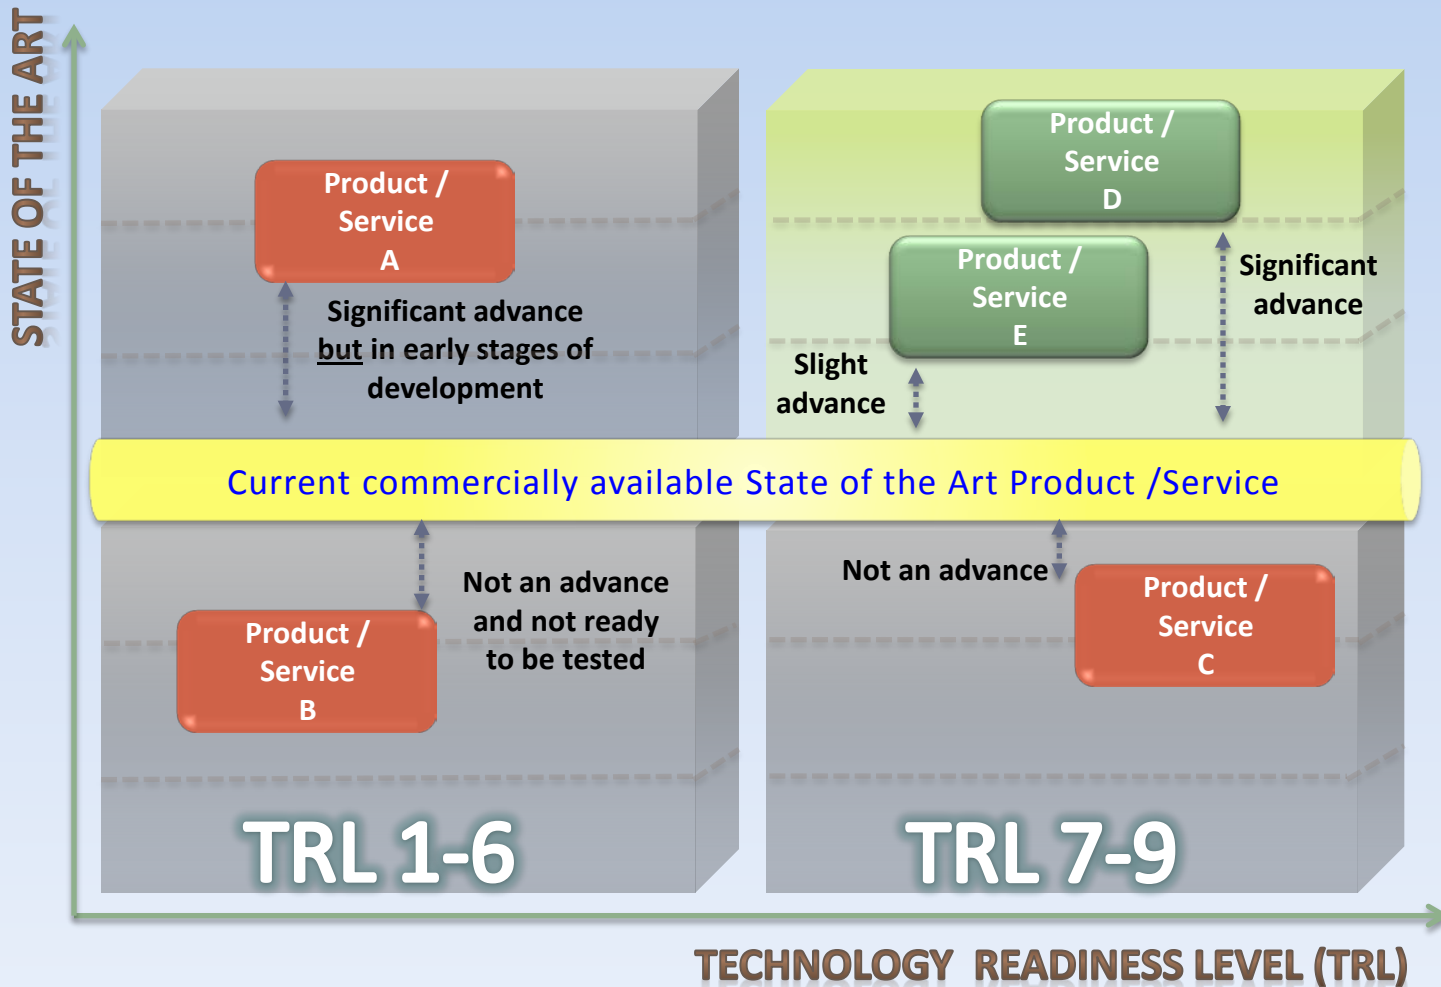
STATE OF THE ART

Product / Service A

Significant advance but in early stages of development

Product / Service D

Product / Service E

Significant advance

Slight advance

Current commercially available State of the Art Product /Service

Not an advance and not ready to be tested

Product / Service B

Not an advance

Product / Service C

TRL 1-6

TRL 7-9

TECHNOLOGY READINESS LEVEL (TRL)